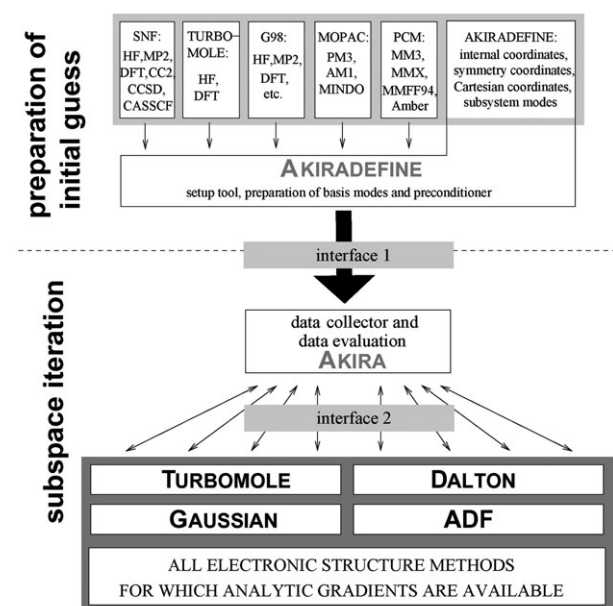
preparation of initial guess

SNF: HF,MP2, DFT,CC2, CCSD, CASSCF

TURBOMOLE: HF, DFT

G98: HF,MP2, DFT, etc.

MOPAC: PM3, AM1, MINDO

PCM: MM3, MMX, MMFF94, Amber

AKIRADEFINE: internal coordinates, symmetry coordinates, Cartesian coordinates, subsystem modes

AKIRADEFINE
setup tool, preparation of basis modes and preconditioner

interface 1

subspace iteration

data collector and data evaluation
AKIRA

interface 2

TURBOMOLE

DALTON

GAUSSIAN

ADF

ALL ELECTRONIC STRUCTURE METHODS FOR WHICH ANALYTIC GRADIENTS ARE AVAILABLE